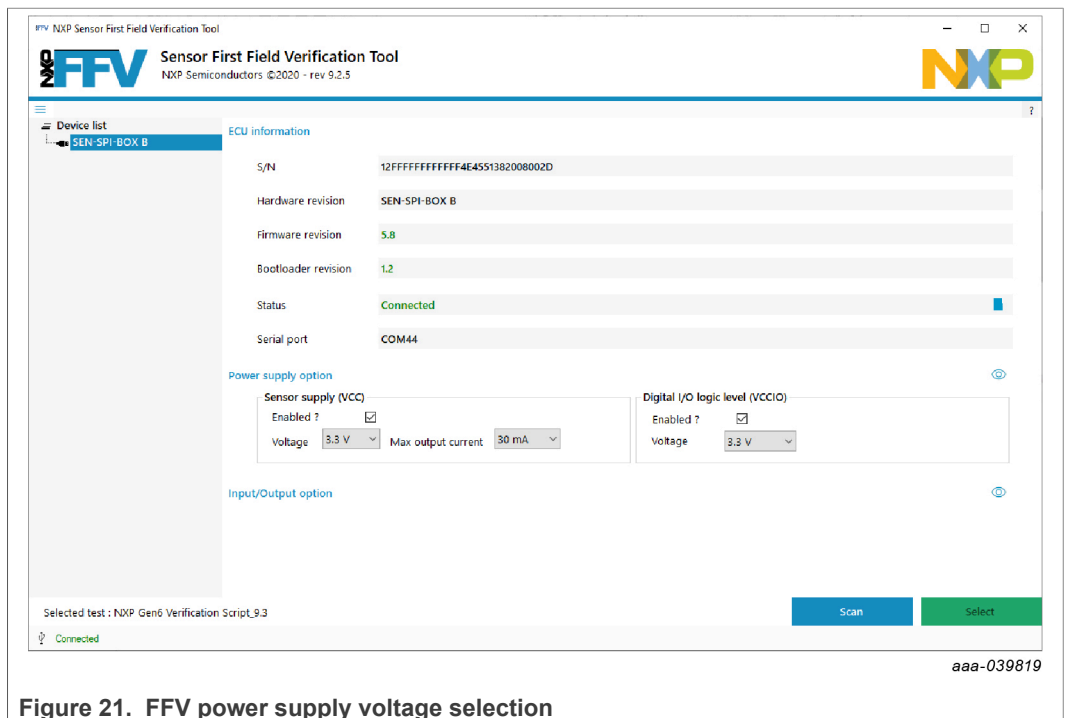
FFV NXP Sensor First Field Verification Tool

FFV Sensor First Field Verification Tool
NXP Semiconductors ©2020 - rev 9.2.5

NXP

?

Device list
SEN-SPI-BOX B

ECU information

| | |
|---|---|
| S/N | 12FFFFFFFFFFFF4E4551382008002D |
| Hardware revision | SEN-SPI-BOX B |
| Firmware revision | 5.8 |
| Bootloader revision | 1.2 |
| Status | Connected |
| Serial port | COM44 |

Power supply option

Sensor supply (VCC)
Enabled ?
Voltage 3.3 V Max output current 30 mA

Digital I/O logic level (VCCIO)
Enabled ?
Voltage 3.3 V

Input/Output option

Selected test : NXP Gen6 Verification Script_9.3

Scan Select

Connected

aaa-039819

Figure 21. FFV power supply voltage selection